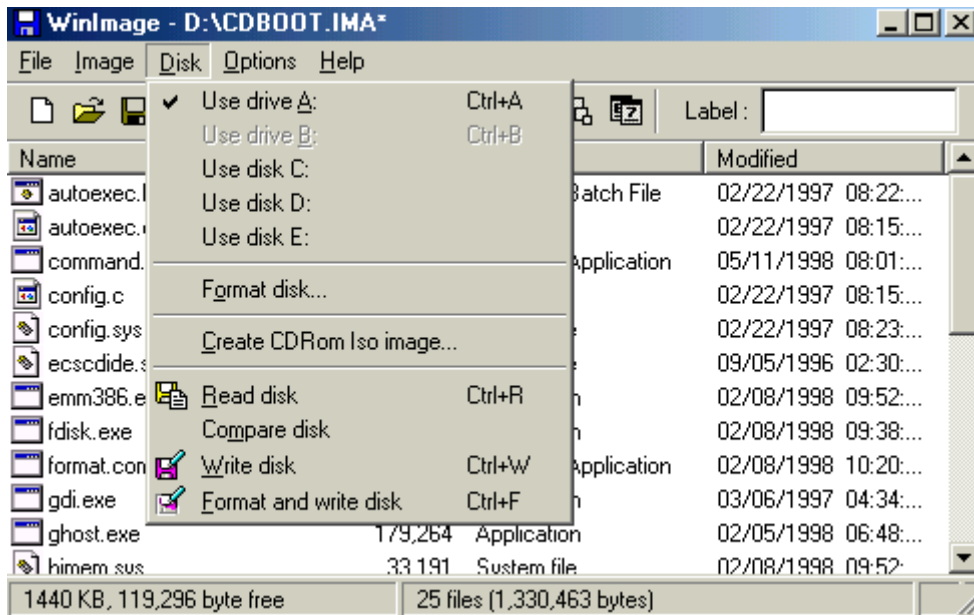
WinImage - D:\CDBOOT.IMA*

File Image Disk Options Help

Label :

Name

Modified

autoexec.l

autoexec.

command.

config.c

config.sys

ecscdide.s

emm386.e

fdisk.exe

format.con

gdi.exe

ghost.exe

himem.sys

Use drive A: Ctrl+A
Use drive B: Ctrl+B
Use disk C:
Use disk D:
Use disk E:
Format disk...
Create CDRom Iso image...
Read disk Ctrl+R
Compare disk
Write disk Ctrl+W
Format and write disk Ctrl+F

| | | | |
|---|---|---|---|
| | | Batch File | 02/22/1997 08:22:... |
| | | | 02/22/1997 08:15:... |
| | | Application | 05/11/1998 08:01:... |
| | | | 02/22/1997 08:15:... |
| | | e | 02/22/1997 08:23:... |
| | | e | 09/05/1996 02:30:... |
| | | n | 02/08/1998 09:52:... |
| | | n | 02/08/1998 09:38:... |
| | | Application | 02/08/1998 10:20:... |
| | | n | 03/06/1997 04:34:... |
| ghost.exe | 179,264 | Application | 02/05/1998 06:48:... |
| himem.sys | 33,191 | System file | 02/08/1998 09:52:... |

1440 KB, 119,296 byte free

25 files (1,330,463 bytes)